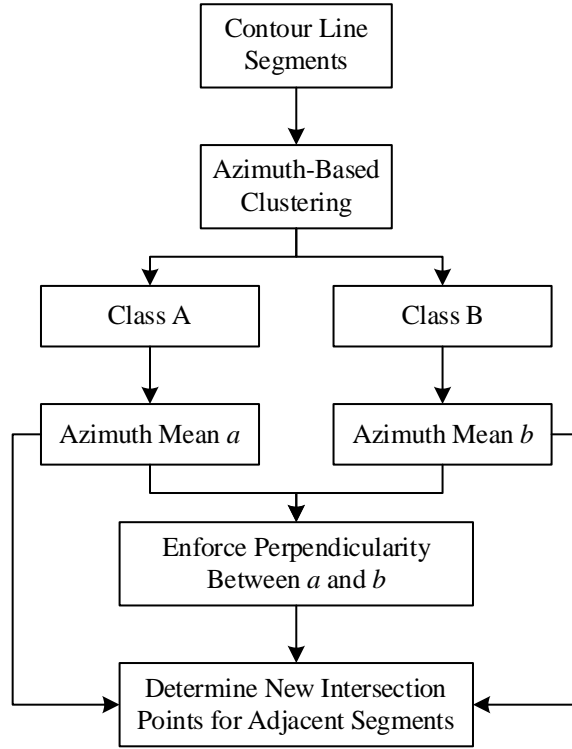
Contour Line Segments

Azimuth-Based Clustering

Class A

Class B

Azimuth Mean $a$

Azimuth Mean $b$

Enforce Perpendicularity Between $a$ and $b$

Determine New Intersection Points for Adjacent Segments